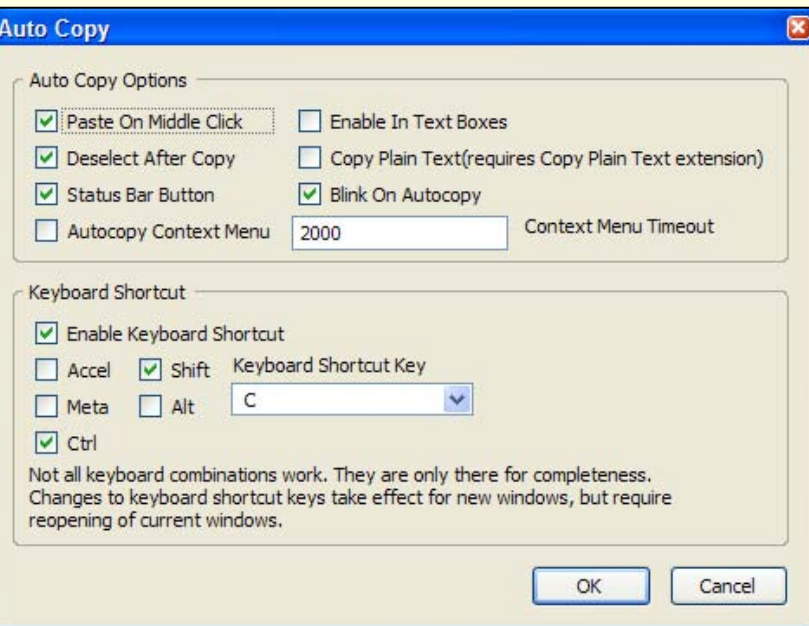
Auto Copy

Auto Copy Options

Paste On Middle Click
Enable In Text Boxes
Deselect After Copy
Copy Plain Text(requires Copy Plain Text extension)
Status Bar Button
Blink On Autocopy
Autocopy Context Menu
2000
Context Menu Timeout

Keyboard Shortcut

Enable Keyboard Shortcut
Accel
Shift
Keyboard Shortcut Key
Meta
Alt
C
Ctrl

Not all keyboard combinations work. They are only there for completeness. Changes to keyboard shortcut keys take effect for new windows, but require reopening of current windows.

OK
Cancel